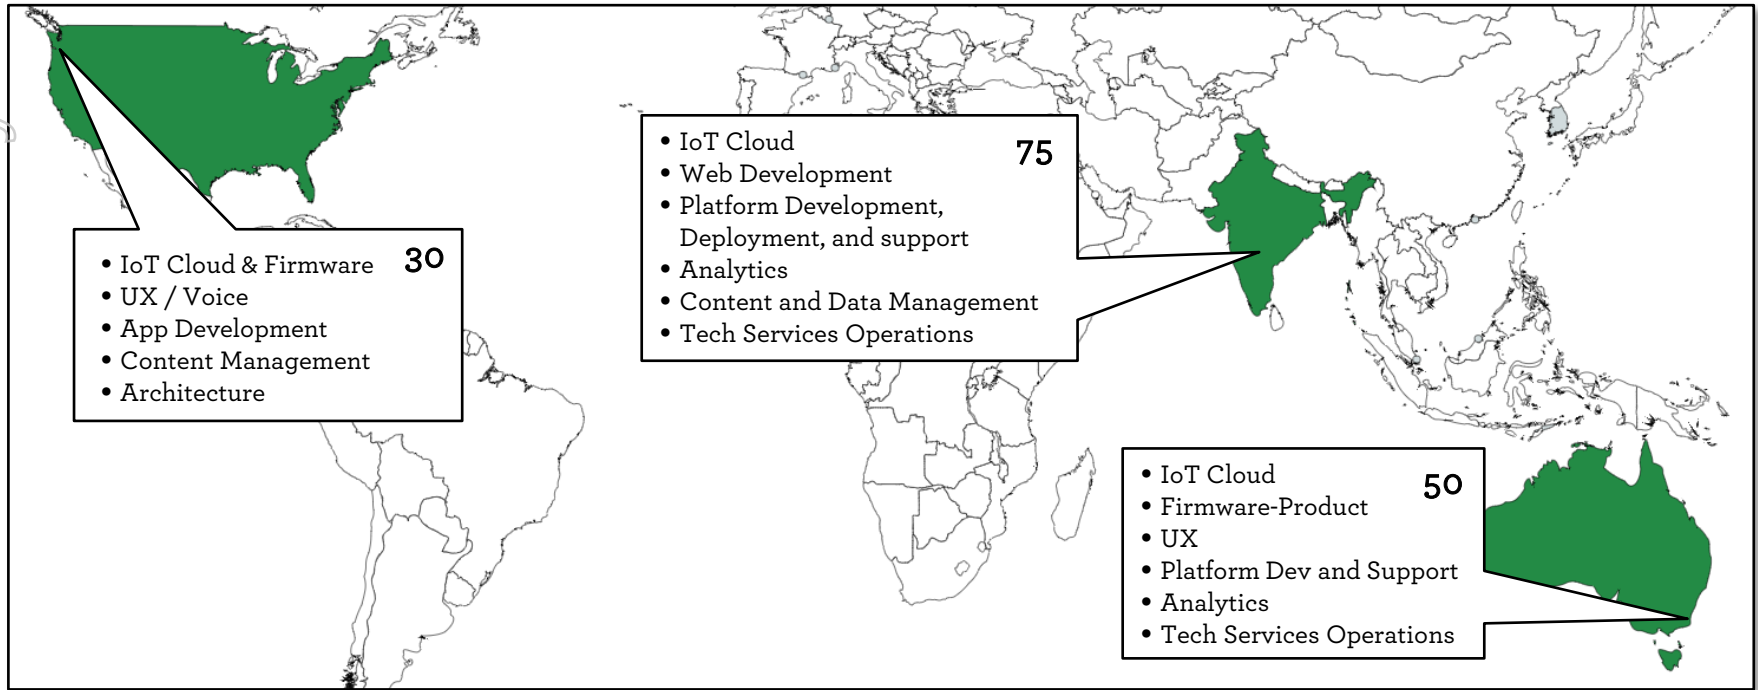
- IoT Cloud
- Web Development
- Platform Development, Deployment, and support
- Analytics
- Content and Data Management
- Tech Services Operations

75

- IoT Cloud & Firmware
- UX / Voice
- App Development
- Content Management
- Architecture

30

- IoT Cloud
- Firmware-Product
- UX
- Platform Dev and Support
- Analytics
- Tech Services Operations

50